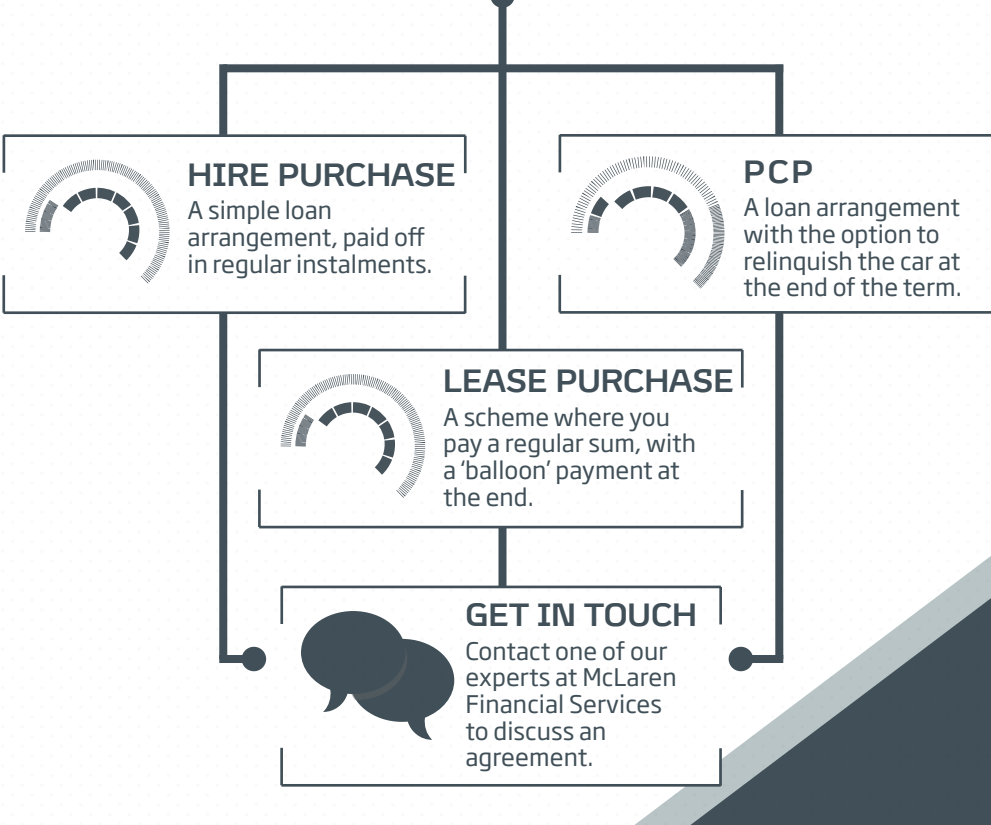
HIRE PURCHASE
A simple loan arrangement, paid off in regular instalments.

PCP
A loan arrangement with the option to relinquish the car at the end of the term.

LEASE PURCHASE
A scheme where you pay a regular sum, with a 'balloon' payment at the end.

GET IN TOUCH
Contact one of our experts at McLaren Financial Services to discuss an agreement.